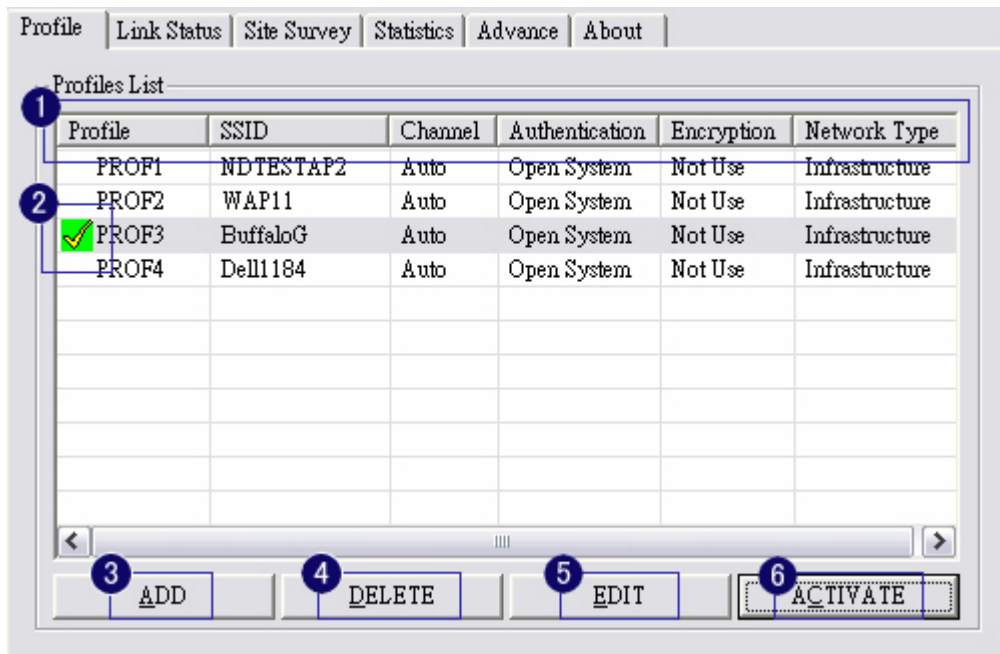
Profile | Link Status | Site Survey | Statistics | Advance | About

Profiles List

1

| Profile | SSID | Channel | Authentication | Encryption | Network Type |
|---|---|---|---|---|---|
| PROF1 | NDTESTAP2 | Auto | Open System | Not Use | Infrastructure |
| PROF2 | WAP11 | Auto | Open System | Not Use | Infrastructure |
| PROF3 | BuffaloG | Auto | Open System | Not Use | Infrastructure |
| PROF4 | Dell1184 | Auto | Open System | Not Use | Infrastructure |

2

3 ADD

4 DELETE

5 EDIT

6 ACTIVATE